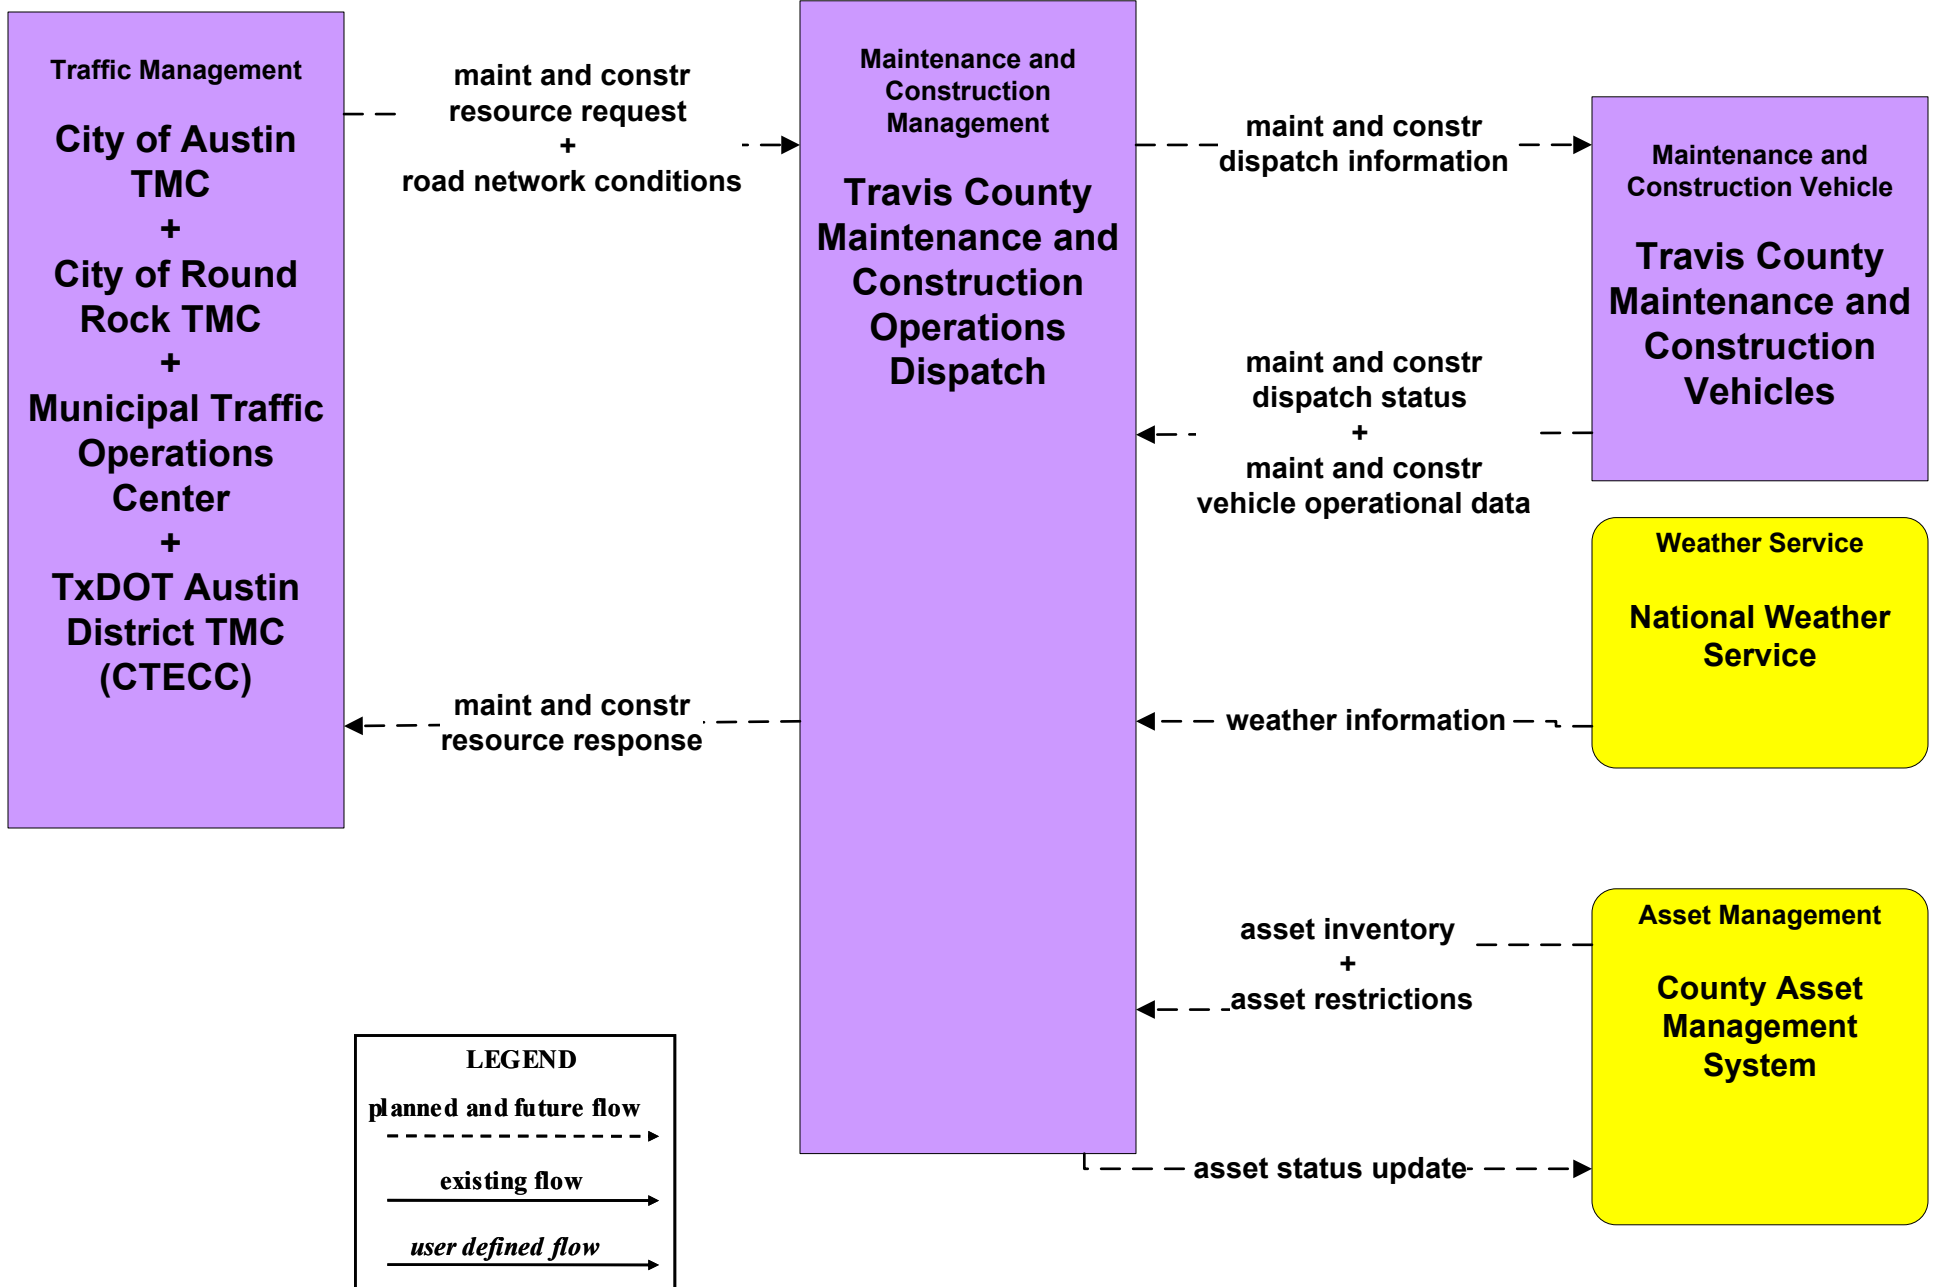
Traffic Management

City of Austin TMC
+
City of Round Rock TMC
+
Municipal Traffic Operations Center
+
TxDOT Austin District TMC (CTECC)

maint and constr resource request
+
road network conditions

Maintenance and Construction Management

Travis County Maintenance and Construction Operations Dispatch

maint and constr dispatch information

Maintenance and Construction Vehicle

Travis County Maintenance and Construction Vehicles

maint and constr dispatch status
+
maint and constr vehicle operational data

Weather Service

National Weather Service

weather information

maint and constr resource response

Asset Management

County Asset Management System

asset inventory
+
asset restrictions

asset status update

LEGEND
planned and future flow
existing flow
user defined flow